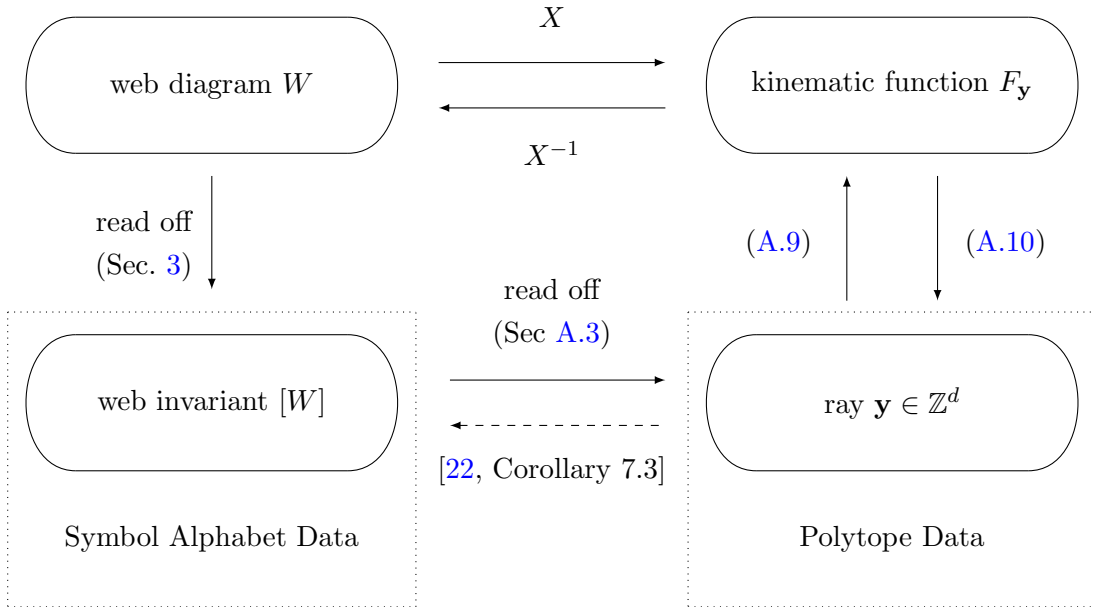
web diagram $W$

$X$

$X^{-1}$

kinematic function $F_{\mathbf{y}}$

read off (Sec. 3)

(A.9)

(A.10)

read off (Sec A.3)

web invariant $[W]$

ray $\mathbf{y} \in \mathbb{Z}^d$

[22, Corollary 7.3]

Symbol Alphabet Data

Polytope Data